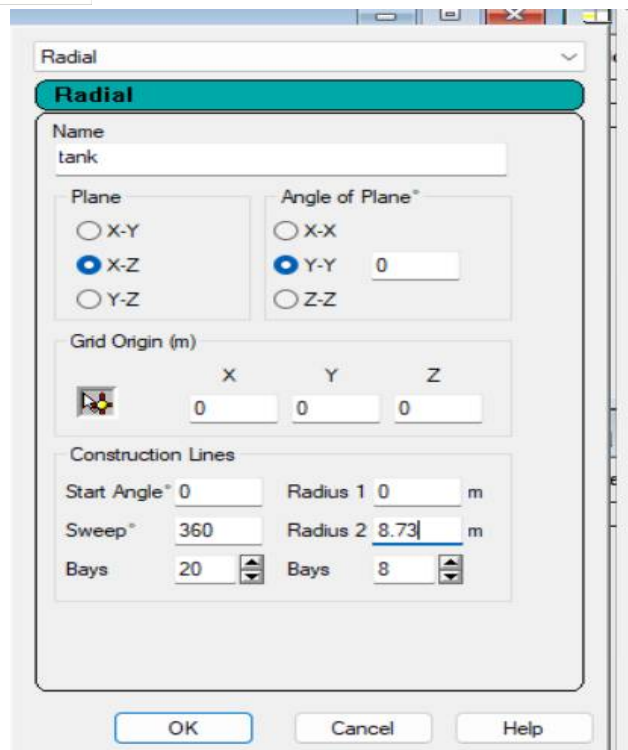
Radial

Radial

Name
tank

Plane
X-Y
X-Z
Y-Z

Angle of Plane°
X-X
Y-Y 0
Z-Z

Grid Origin (m)
X Y Z
0 0 0

Construction Lines
Start Angle° 0
Radius 1 0 m
Sweep° 360
Radius 2 8.73 m
Bays 20
Bays 8

OK
Cancel
Help